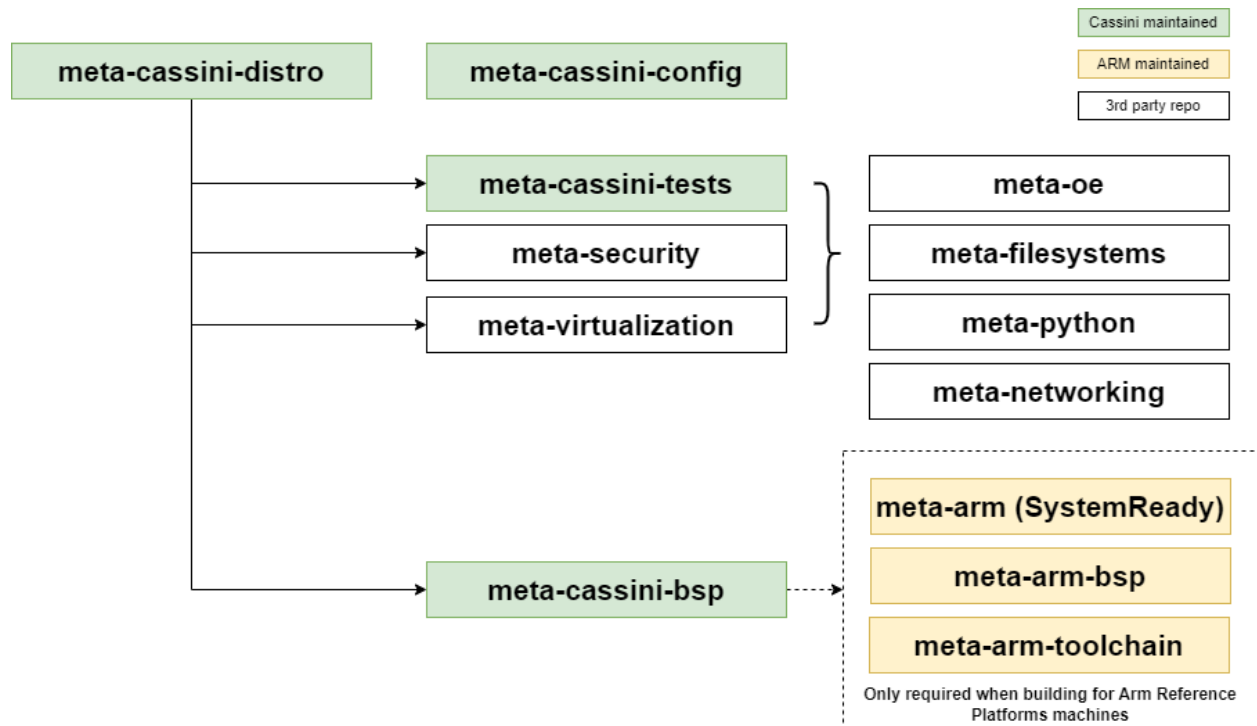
Cassini maintained

ARM maintained

3rd party repo

meta-cassini-distro

meta-cassini-config

meta-cassini-tests

meta-security

meta-virtualization

meta-oe

meta-filesystems

meta-python

meta-networking

meta-cassini-bsp

meta-arm (SystemReady)

meta-arm-bsp

meta-arm-toolchain

Only required when building for Arm Reference Platforms machines